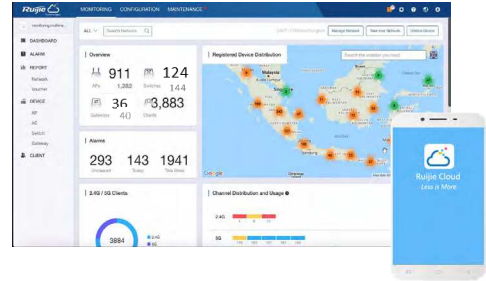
Ruijie

MONITORING CONFIGURATION MAINTENANCE

DASHBOARD
ALARM
REPORT
Network
Voucher
DEVICE
AP
AC
Switch
Gateway
CLIENT

ALL
Manage Network
New Network
Add Device

Overview
911
APs 1,282
124
Switches 144
36
Gateways 40
3,883
Clients

Registered Device Distribution
Search the location you need

Alarms
293 Unhandled
143 Today
1941 Total Alarms

2.4G / 5G Clients
3884
2.4G
5G

Channel Distribution and Usage
2.4G
5G

Google

Ruijie Cloud
Less is More